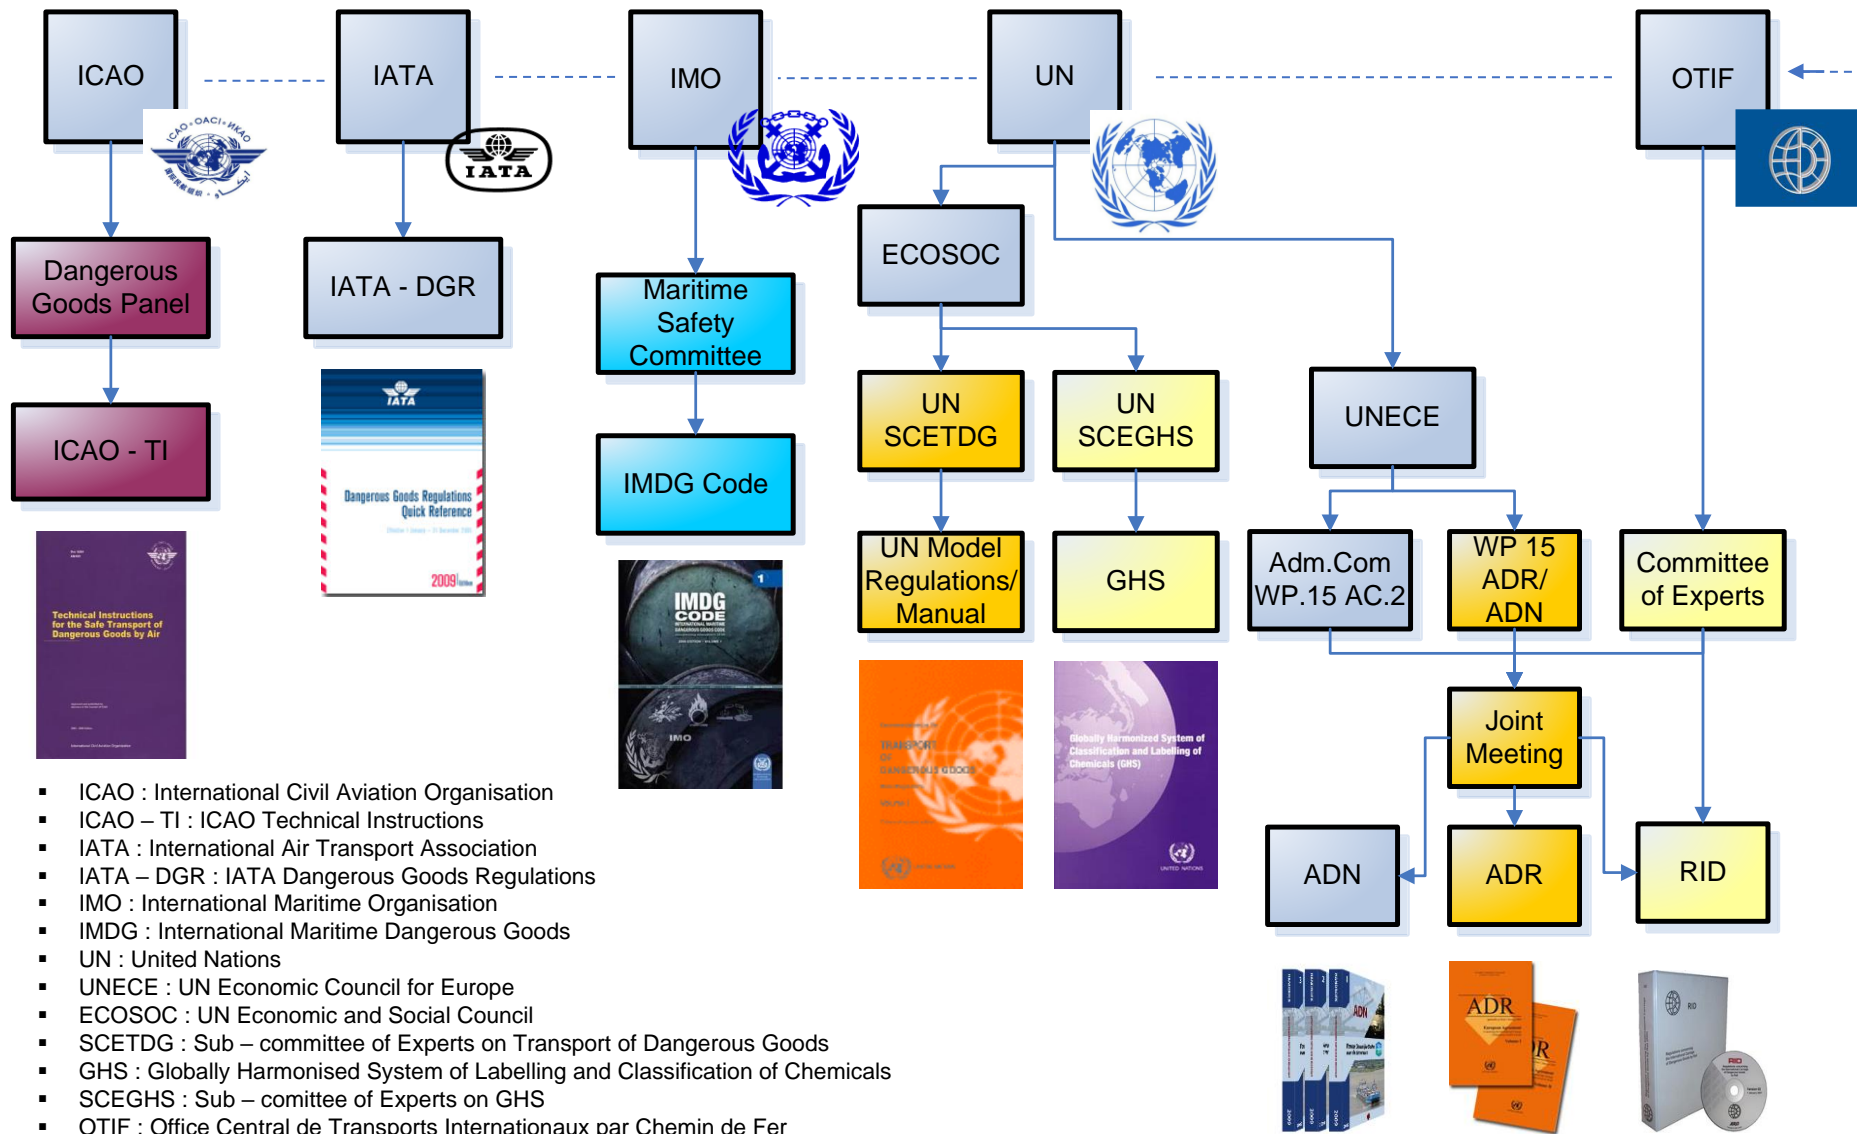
ICAO

IATA

IMO

UN

OTIF

Dangerous Goods Panel

IATA - DGR

Maritime Safety Committee

ECOSOC

ICAO - TI

UN SCETDG

UN SCEGHS

UNECE

IMDG Code

UN Model Regulations/ Manual

GHS

Adm.Com WP.15 AC.2

WP 15 ADR/ ADN

Committee of Experts

Joint Meeting

ADN

ADR

RID

IATA

Dangerous Goods Regulations Quick Reference

2009

Technical Instructions for the Safe Transport of Dangerous Goods by Air

IMDG CODE

IMO

TRANSPORT OF DANGEROUS GOODS

Globally Harmonized System of Classification and Labelling of Chemicals (GHS)

ADN

ADR

RID

- ICAO : International Civil Aviation Organisation
- ICAO – TI : ICAO Technical Instructions
- IATA : International Air Transport Association
- IATA – DGR : IATA Dangerous Goods Regulations
- IMO : International Maritime Organisation
- IMDG : International Maritime Dangerous Goods
- UN : United Nations
- UNECE : UN Economic Council for Europe
- ECOSOC : UN Economic and Social Council
- SCETDG : Sub – committee of Experts on Transport of Dangerous Goods
- GHS : Globally Harmonised System of Labelling and Classification of Chemicals
- SCEGHS : Sub – comittee of Experts on GHS
- OTIF : Office Central de Transports Internationaux par Chemin de Fer